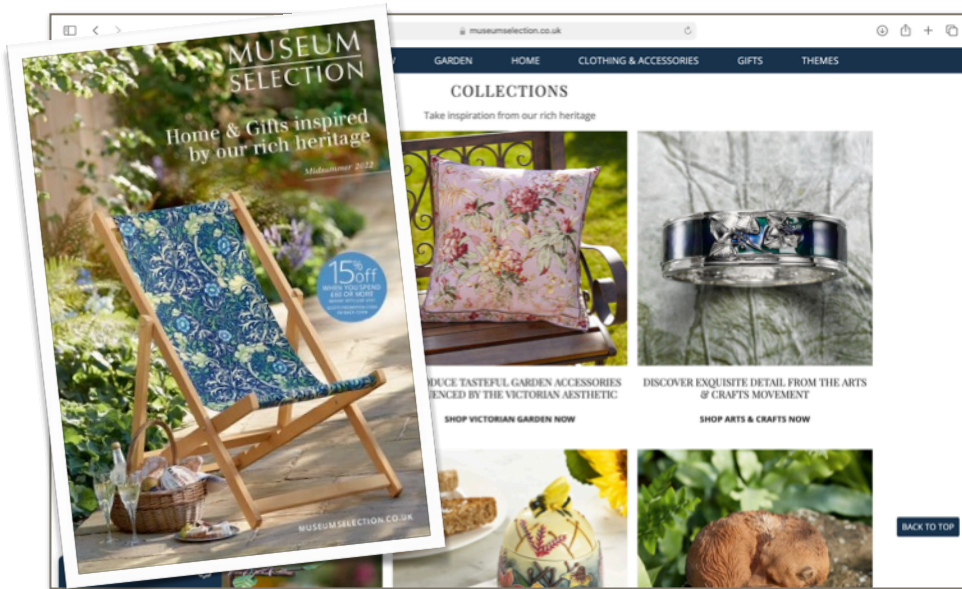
MUSEUM SELECTION

Home & Gifts inspired by our rich heritage

Midsummer 2022

15% off WHEN YOU SPEND £50 OR MORE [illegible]

MUSEUMSELECTION.CO.UK

museumselection.co.uk

GARDEN HOME CLOTHING & ACCESSORIES GIFTS THEMES

COLLECTIONS

Take inspiration from our rich heritage

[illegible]DUCE TASTEFUL GARDEN ACCESSORIES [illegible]ENCED BY THE VICTORIAN AESTHETIC

SHOP VICTORIAN GARDEN NOW

DISCOVER EXQUISITE DETAIL FROM THE ARTS & CRAFTS MOVEMENT

SHOP ARTS & CRAFTS NOW

BACK TO TOP